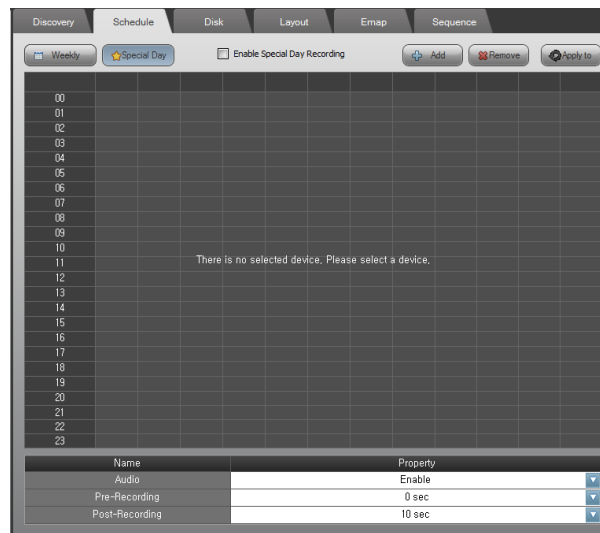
Discovery | Schedule | Disk | Layout | Emap | Sequence

Weekly | Special Day | Enable Special Day Recording | Add | Remove | Apply to

00
01
02
03
04
05
06
07
08
09
10
11
12
13
14
15
16
17
18
19
20
21
22
23

There is no selected device. Please select a device.

| Name | Property |
|---|---|
| Audio | Enable |
| Pre-Recording | 0 sec |
| Post-Recording | 10 sec |